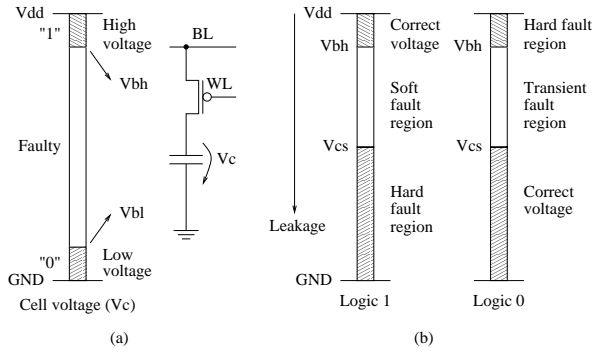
Vdd
"1"
High voltage
Vbh
Faulty
Vbl
"0"
Low voltage
GND
Cell voltage (Vc)
BL
WL
Vc
(a)

Vdd
Correct voltage
Vbh
Soft fault region
Vcs
Leakage
Hard fault region
GND
Logic 1

Hard fault region
Vbh
Transient fault region
Vcs
Correct voltage
Logic 0
(b)